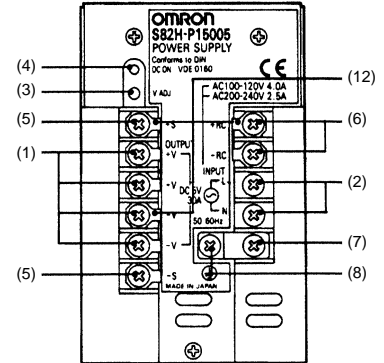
OMRON
S82H-P15005
POWER SUPPLY
Conforms to DIN
DC ON VDE 0160
CE
V ADJ
AC100-120V 4.0A
AC200-240V 2.5A
+S
OUTPUT
+V
-V
DC 5V
30A
+V
-V
-S
+RC
-RC
INPUT
L
N
50 60Hz
MADE IN JAPAN
(4)
(3)
(5)
(1)
(5)
(12)
(6)
(2)
(7)
(8)